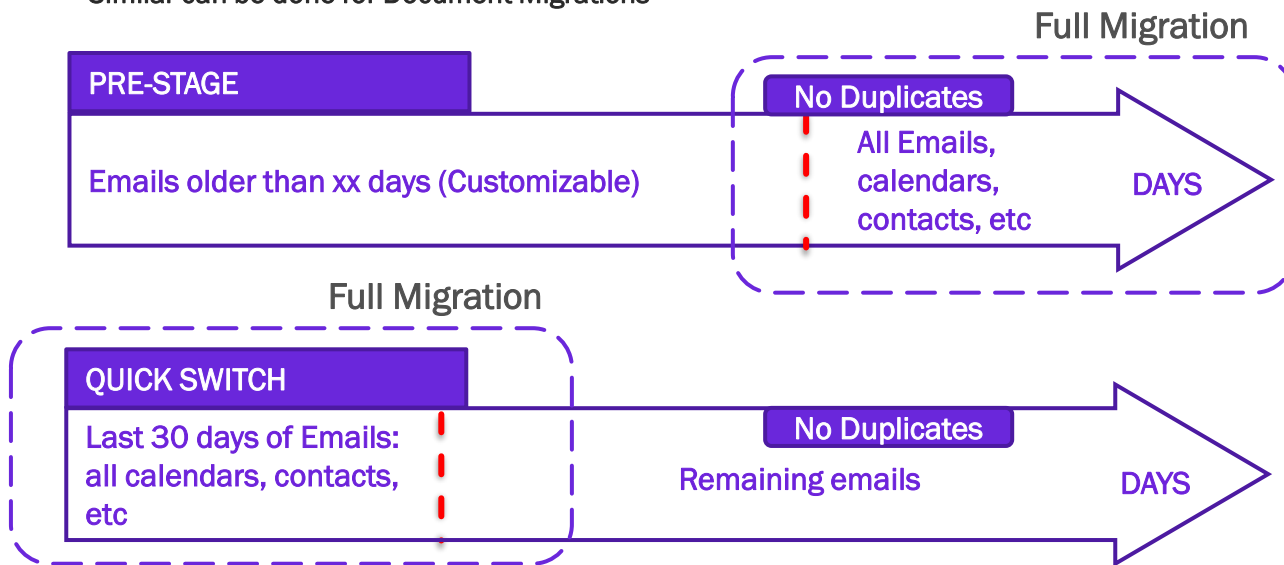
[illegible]

Full Migration

PRE-STAGE

No Duplicates

Emails older than xx days (Customizable)

All Emails, calendars, contacts, etc

DAYS

Full Migration

QUICK SWITCH

Last 30 days of Emails: all calendars, contacts, etc

No Duplicates

Remaining emails

DAYS